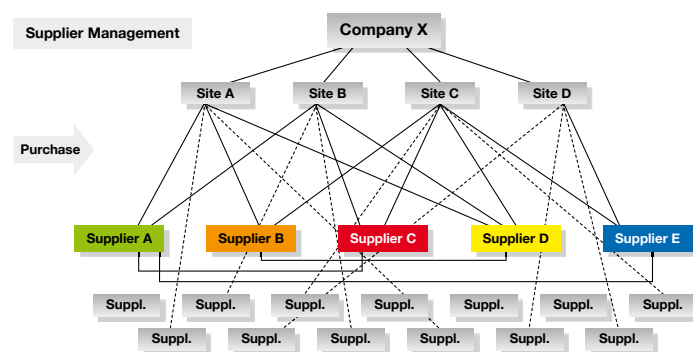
Supplier Management

Company X

Site A
Site B
Site C
Site D

Purchase

Supplier A
Supplier B
Supplier C
Supplier D
Supplier E

Suppl.
Suppl.
Suppl.
Suppl.
Suppl.
Suppl.
Suppl.

Suppl.
Suppl.
Suppl.
Suppl.
Suppl.
Suppl.